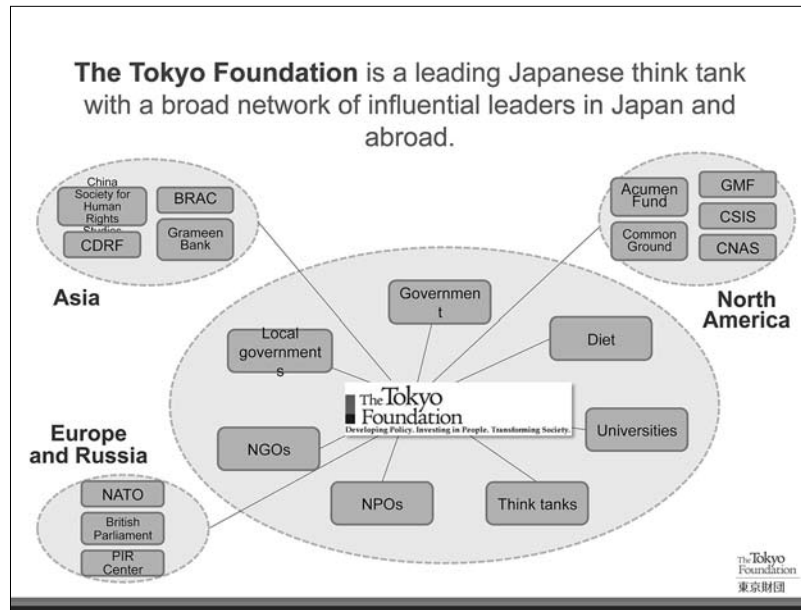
**The Tokyo Foundation** is a leading Japanese think tank with a broad network of influential leaders in Japan and abroad.

China Society for Human Rights Studies

BRAC

CDRF

Grameen Bank

Asia

Acumen Fund

GMF

CSIS

Common Ground

CNAS

North America

Government

Local governments

Diet

The Tokyo Foundation

Developing Policy. Investing in People. Transforming Society.

Universities

Europe and Russia

NGOs

NPOs

Think tanks

NATO

British Parliament

PIR Center

The Tokyo Foundation

東京財団